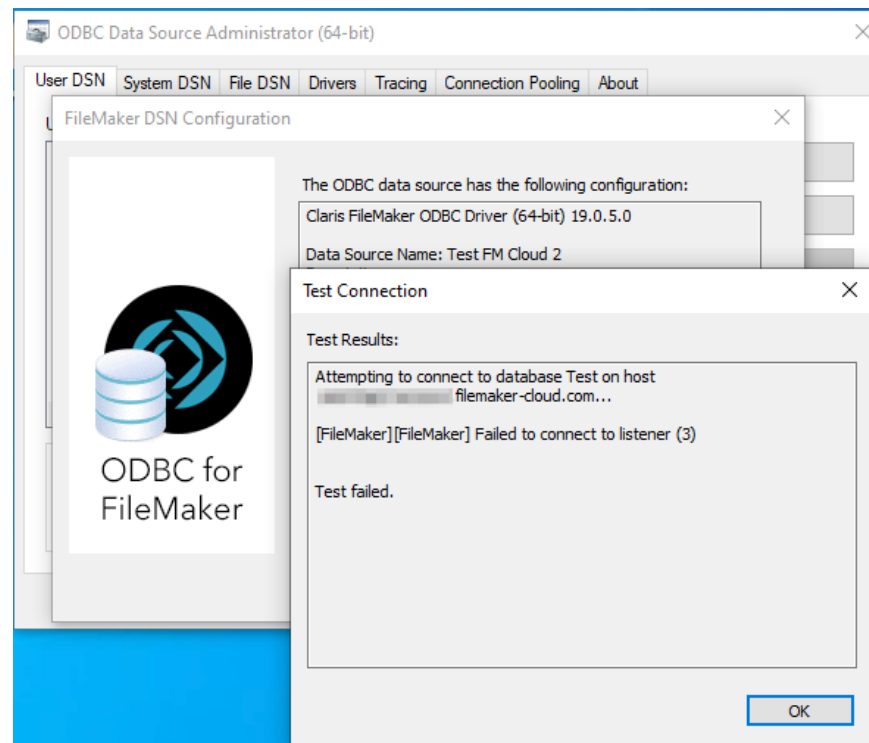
ODBC Data Source Administrator (64-bit)

User DSN System DSN File DSN Drivers Tracing Connection Pooling About

FileMaker DSN Configuration

ODBC for FileMaker

The ODBC data source has the following configuration:

Claris FileMaker ODBC Driver (64-bit) 19.0.5.0

Data Source Name: Test FM Cloud 2

Test Connection

Test Results:

Attempting to connect to database Test on host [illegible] filemaker-cloud.com...

[FileMaker][FileMaker] Failed to connect to listener (3)

Test failed.

OK